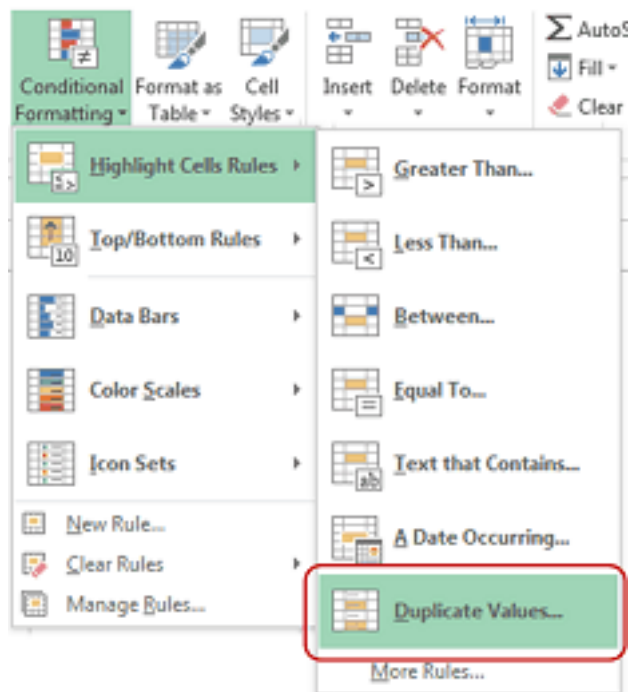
Conditional Formatting
Format as Table
Cell Styles
Insert
Delete
Format
AutoS
Fill
Clear

Highlight Cells Rules
Top/Bottom Rules
Data Bars
Color Scales
Icon Sets
New Rule...
Clear Rules
Manage Rules...

Greater Than...
Less Than...
Between...
Equal To...
Text that Contains...
A Date Occurring...
Duplicate Values...
More Rules...